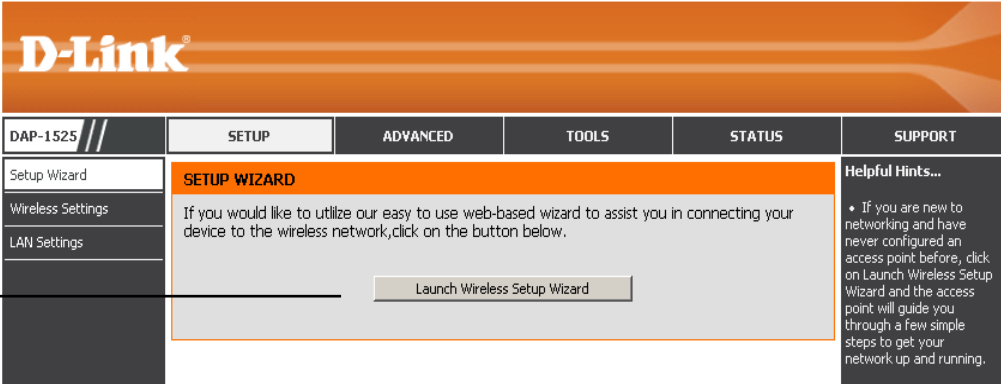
D-Link

DAP-1525

SETUP | ADVANCED | TOOLS | STATUS | SUPPORT

Setup Wizard

Wireless Settings

LAN Settings

SETUP WIZARD

If you would like to utlize our easy to use web-based wizard to assist you in connecting your device to the wireless network,click on the button below.

Launch Wireless Setup Wizard

Helpful Hints...

• If you are new to networking and have never configured an access point before, click on Launch Wireless Setup Wizard and the access point will guide you through a few simple steps to get your network up and running.